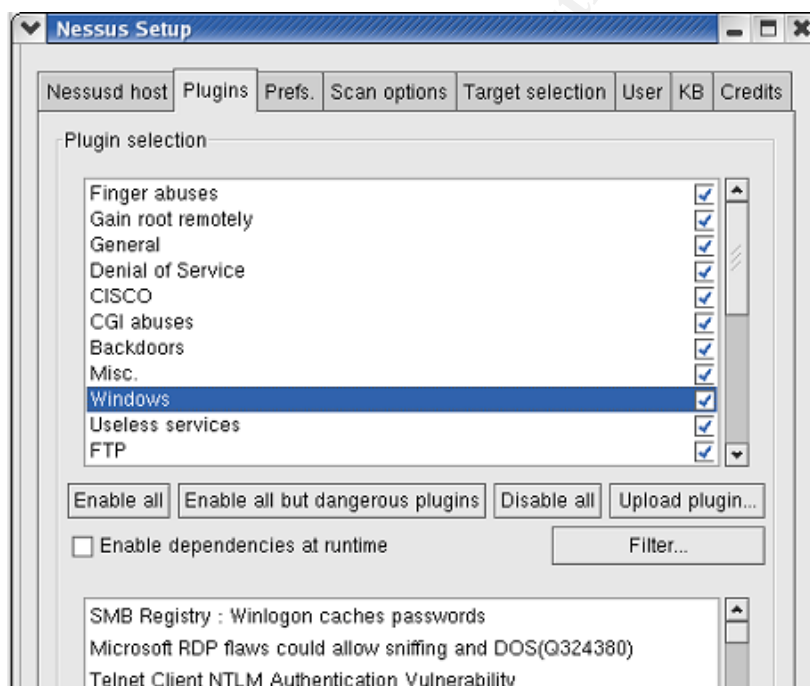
Nessus Setup

Nessusd host | Plugins | Prefs. | Scan options | Target selection | User | KB | Credits

Plugin selection

Finger abuses
Gain root remotely
General
Denial of Service
CISCO
CGI abuses
Backdoors
Misc.
Windows
Useless services
FTP

Enable all | Enable all but dangerous plugins | Disable all | Upload plugin...

Enable dependencies at runtime

Filter...

SMB Registry : Winlogon caches passwords
Microsoft RDP flaws could allow sniffing and DOS(Q324380)
Telnet Client NTLM Authentication Vulnerability